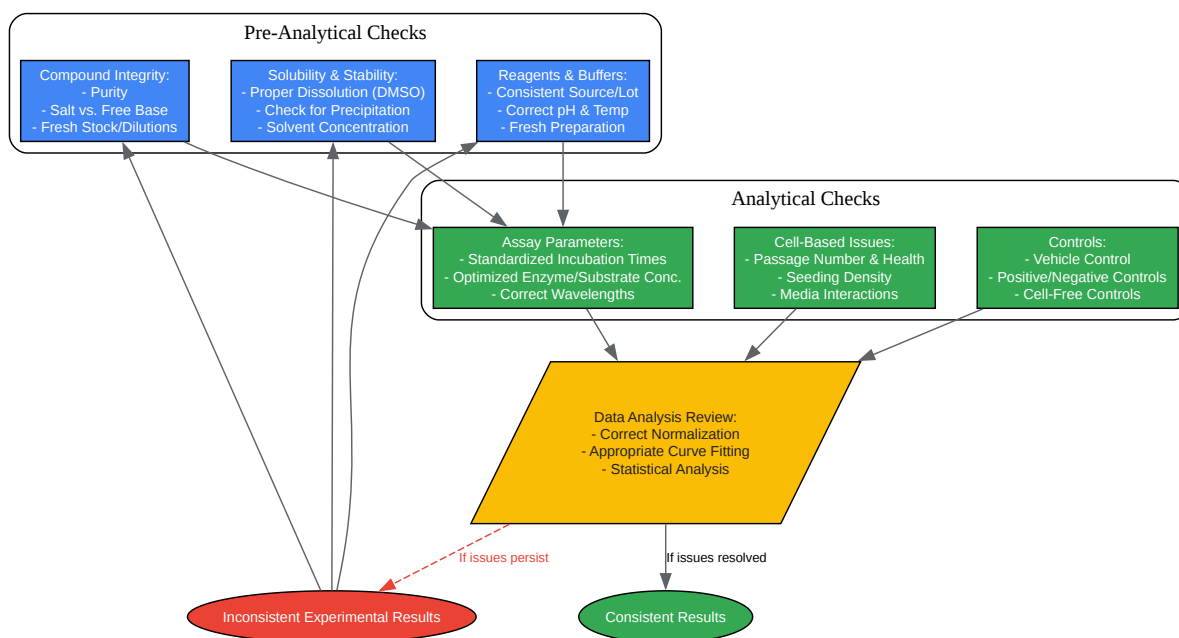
Pre-Analytical Checks

Compound Integrity:
- Purity
- Salt vs. Free Base
- Fresh Stock/Dilutions

Solubility & Stability:
- Proper Dissolution (DMSO)
- Check for Precipitation
- Solvent Concentration

Reagents & Buffers:
- Consistent Source/Lot
- Correct pH & Temp
- Fresh Preparation

Analytical Checks

Assay Parameters:
- Standardized Incubation Times
- Optimized Enzyme/Substrate Conc.
- Correct Wavelengths

Cell-Based Issues:
- Passage Number & Health
- Seeding Density
- Media Interactions

Controls:
- Vehicle Control
- Positive/Negative Controls
- Cell-Free Controls

Data Analysis Review:
- Correct Normalization
- Appropriate Curve Fitting
- Statistical Analysis

If issues persist

If issues resolved

Inconsistent Experimental Results

Consistent Results